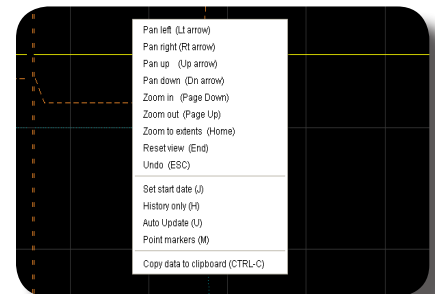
Pan left (Lt arrow)
Pan right (Rt arrow)
Pan up (Up arrow)
Pan down (Dn arrow)
Zoom in (Page Down)
Zoom out (Page Up)
Zoom to extents (Home)
Reset view (End)
Undo (ESC)

Set start date (J)
History only (H)
Auto Update (U)
Point markers (M)

Copy data to clipboard (CTRL-C)